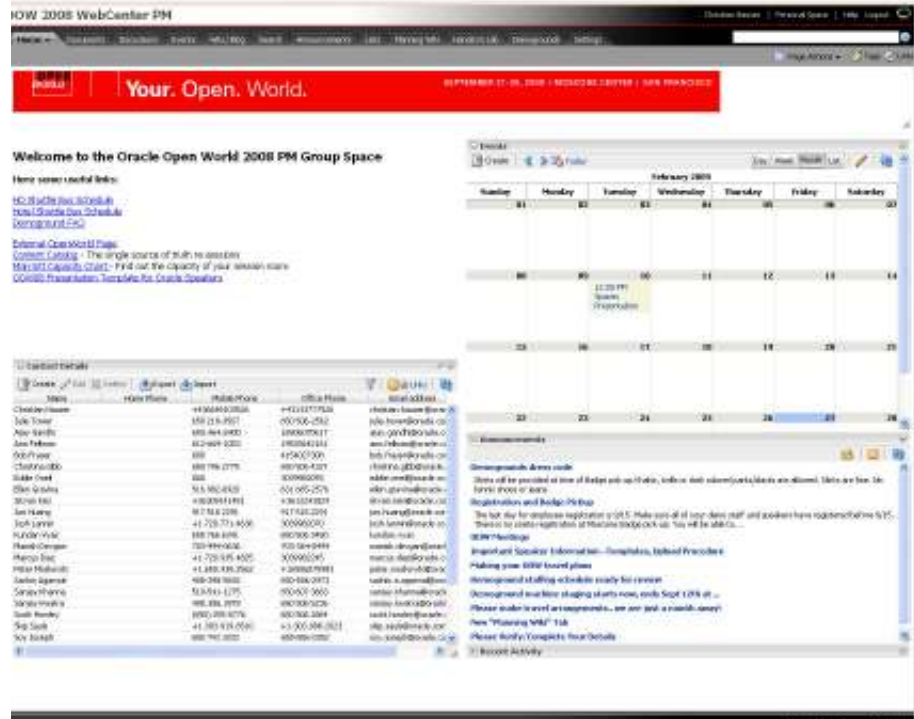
OOW 2008 WebCenter PM

Home | Documents | Discussions | Events | Wiki/Blog | Search | Announcements | Lists | Planning Wiki | Hands On Lab | Demogrounds | Settings

Your. Open. World.

SEPTEMBER 21-25, 2008 | MOSCONE CENTER | SAN FRANCISCO

Welcome to the Oracle Open World 2008 PM Group Space

Here some useful links:

HQ Shuttle Bus Schedule
Hotel Shuttle Bus Schedule
Demoground FAQ

External OpenWorld Page
Content Catalog - The single source of truth re sessions
Moscone Capacity Chart - Find out the capacity of your session room
OOW08 Presentation Template for Oracle Speakers

Events

February 2009

| Sunday | Monday | Tuesday | Wednesday | Thursday | Friday | Saturday |
|---|---|---|---|---|---|---|
| 01 | 02 | 03 | 04 | 05 | 06 | 07 |
| 08 | 09 | 10 | 11 | 12 | 13 | 14 |
| 15 | 16 | 17 | 18 | 19 | 20 | 21 |
| 22 | 23 | 24 | 25 | 26 | 27 | 28 |

Contact Details

| Name | Home Phone | Mobile Phone | Office Phone | Email address |
|---|---|---|---|---|
| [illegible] | | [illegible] | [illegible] | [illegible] |

Announcements

Demogrounds dress code
Registration and Badge Pickup
OOW Meetings
Important Speaker Information - Templates, Upload Procedure
Making your OOW travel plans
Demoground staffing schedule ready for review
Demoground machine staging starts now, ends Sept 12th at ...
Please make travel arrangements...we are just a month away!
New "Planning Wiki" Tab
Please Verify/Complete Your Details

Recent Activity